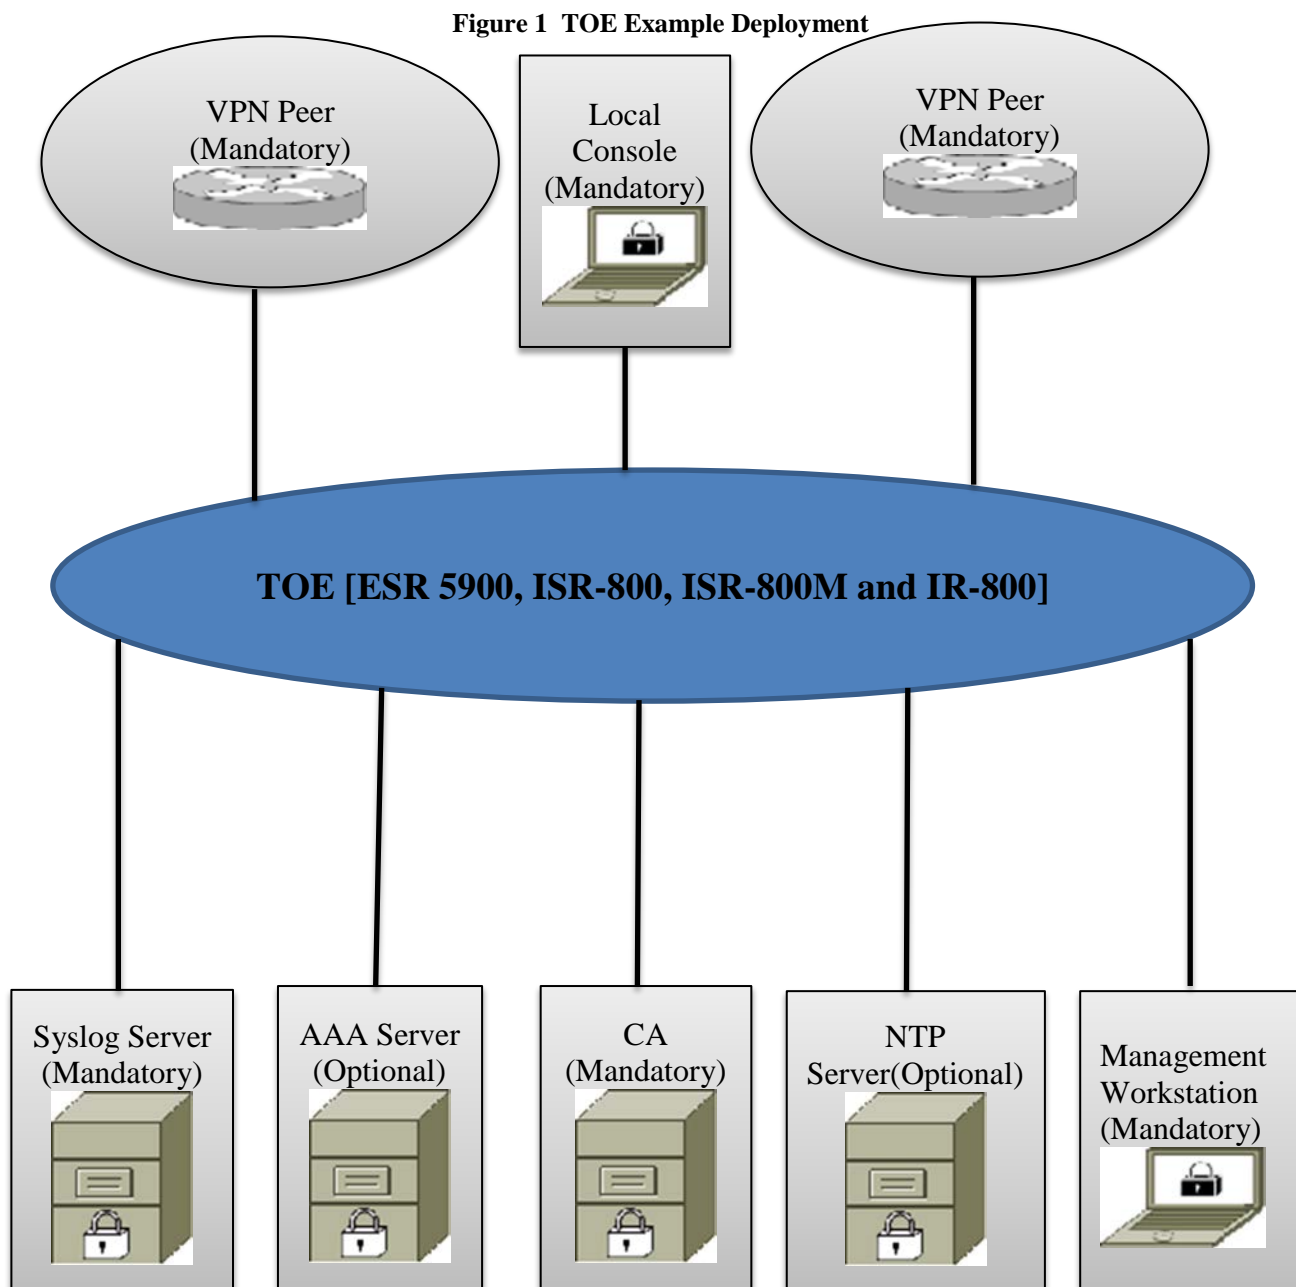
Figure 1 TOE Example Deployment

VPN Peer (Mandatory)

Local Console (Mandatory)

VPN Peer (Mandatory)

TOE [ESR 5900, ISR-800, ISR-800M and IR-800]

Syslog Server (Mandatory)

AAA Server (Optional)

CA (Mandatory)

NTP Server(Optional)

Management Workstation (Mandatory)